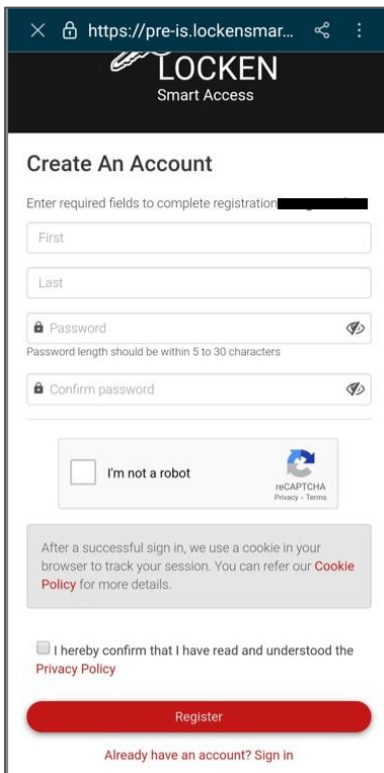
https://pre-is.lockensmar...

LOCKEN
Smart Access

Create An Account

Enter required fields to complete registration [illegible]

First

Last

Password

Password length should be within 5 to 30 characters

Confirm password

I'm not a robot

reCAPTCHA
Privacy - Terms

After a successful sign in, we use a cookie in your browser to track your session. You can refer our Cookie Policy for more details.

I hereby confirm that I have read and understood the Privacy Policy

Register

Already have an account? Sign in